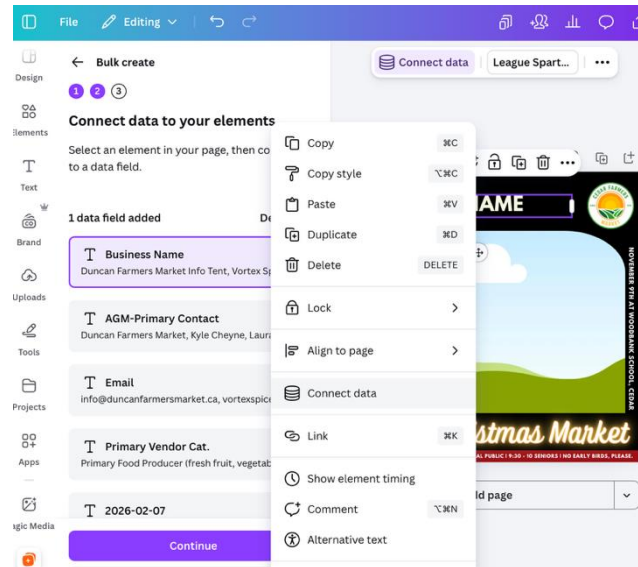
File Editing

Connect data League Spart... •••

Design

Elements

Text

Brand

Uploads

Tools

Projects

Apps

agic Media

← Bulk create

1 2 3

Connect data to your elements

Select an element in your page, then co to a data field.

1 data field added De

T Business Name
Duncan Farmers Market Info Tent, Vortex Sp

T AGM-Primary Contact
Duncan Farmers Market, Kyle Cheyne, Laur

T Email
info@duncanfarmersmarket.ca, vortexspice

T Primary Vendor Cat.
Primary Food Producer (fresh fruit, vegetab

T 2026-02-07

Continue

Copy ⌘C
Copy style ⌥⌘C
Paste ⌘V
Duplicate ⌘D
Delete DELETE
Lock >
Align to page >
Connect data
Link ⌘K
Show element timing
Comment ⌥⌘N
Alternative text

AME

CEDAR FARMERS

NOVEMBER 9TH AT WOODBANK SCHOOL, CEDAR

stmas Market

AL PUBLIC | 9:30 - 10 SENIORS | NO EARLY BIRDS, PLEASE.

ld page